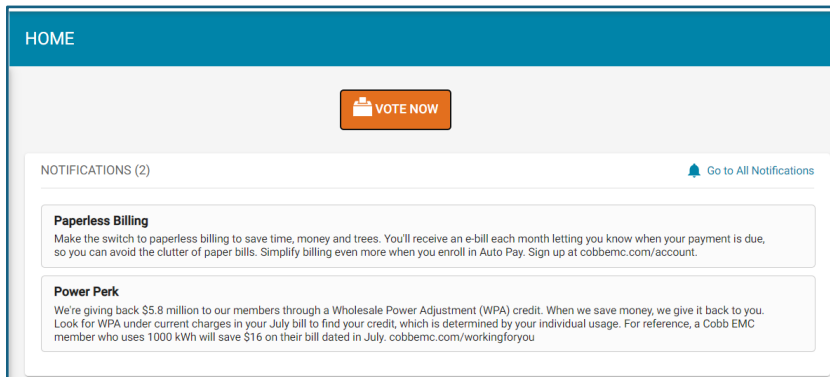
HOME

VOTE NOW

NOTIFICATIONS (2)

Go to All Notifications

**Paperless Billing**
Make the switch to paperless billing to save time, money and trees. You'll receive an e-bill each month letting you know when your payment is due, so you can avoid the clutter of paper bills. Simplify billing even more when you enroll in Auto Pay. Sign up at cobbemc.com/account.

**Power Perk**
We're giving back $5.8 million to our members through a Wholesale Power Adjustment (WPA) credit. When we save money, we give it back to you. Look for WPA under current charges in your July bill to find your credit, which is determined by your individual usage. For reference, a Cobb EMC member who uses 1000 kWh will save $16 on their bill dated in July. cobbemc.com/workingforyou